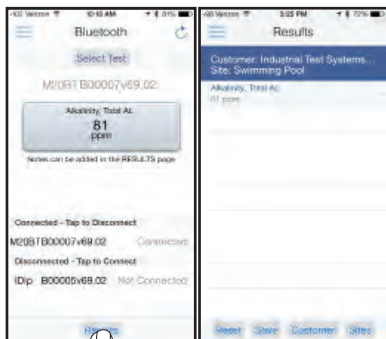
Verizon 10:10 AM 81%

Bluetooth

Select Test

M/0BT B00007v69.02

Alkalinity, Total AL
81
ppm

Notes can be added in the RESULTS page

Connected - Tap to Disconnect

M20BTB00007v69.02 Connected

Disconnected - Tap to Connect

IDip B00005v69.02 Not Connected

Results

Verizon 3:25 PM 72%

Results

Customer: Industrial Test Systems...
Site: Swimming Pool

Alkalinity, Total AL
81 ppm

Reset Save Customer Sites